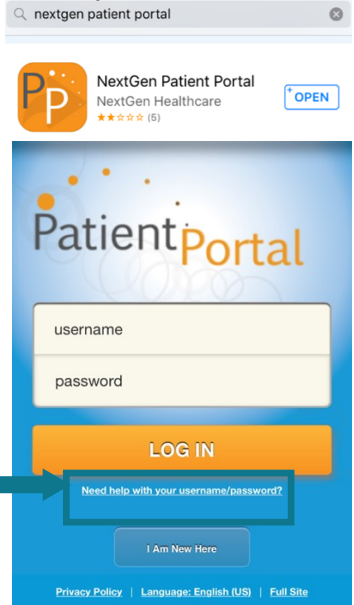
nextgen patient portal

PP

NextGen Patient Portal
NextGen Healthcare
(5)

OPEN

Patient Portal

username
password

LOG IN

Need help with your username/password?

I Am New Here

Privacy Policy | Language: English (US) | Full Site